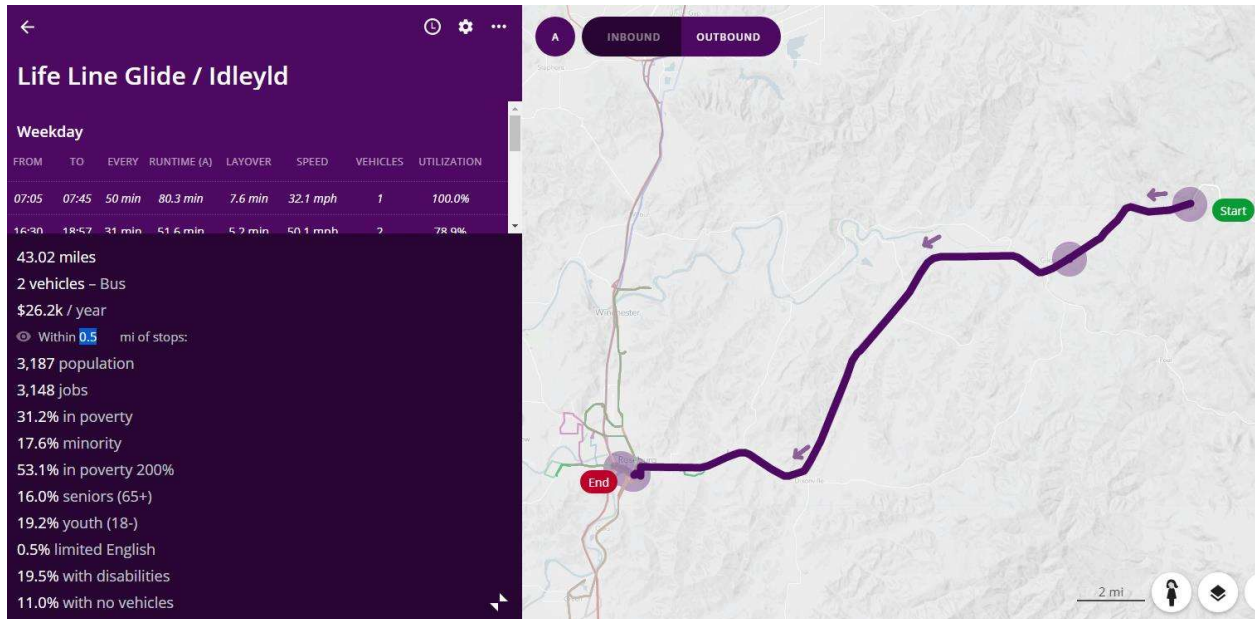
Life Line Glide / Idleyld

Weekday

| FROM | TO | EVERY | RUNTIME (A) | LAYOVER | SPEED | VEHICLES | UTILIZATION |
|---|---|---|---|---|---|---|---|
| 07:05 | 07:45 | 50 min | 80.3 min | 7.6 min | 32.1 mph | 1 | 100.0% |
| 16:30 | 18:57 | 31 min | 51.6 min | 5.2 min | 50.1 mph | 2 | 78.9% |

43.02 miles
2 vehicles – Bus
$26.2k / year
Within 0.5 mi of stops:
3,187 population
3,148 jobs
31.2% in poverty
17.6% minority
53.1% in poverty 200%
16.0% seniors (65+)
19.2% youth (18-)
0.5% limited English
19.5% with disabilities
11.0% with no vehicles

A
INBOUND
OUTBOUND
Start
End
Winchester
Roseburg
2 mi